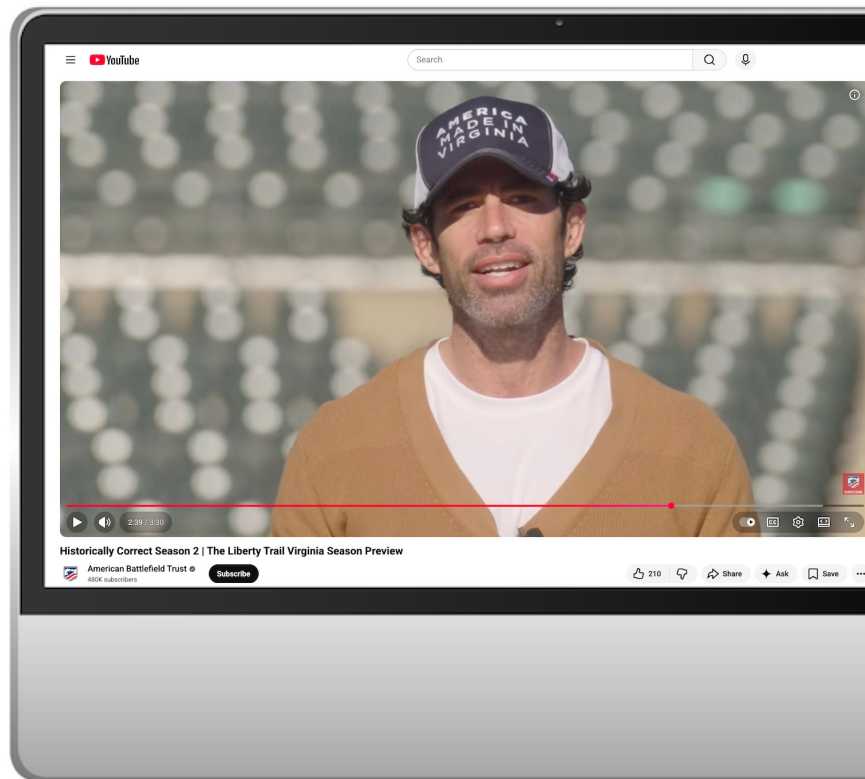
YouTube

Search

AMERICA MADE IN VIRGINIA

2:39 / 3:30

Historically Correct Season 2 | The Liberty Trail Virginia Season Preview

American Battlefield Trust
480K subscribers

Subscribe

210

Share

Ask

Save